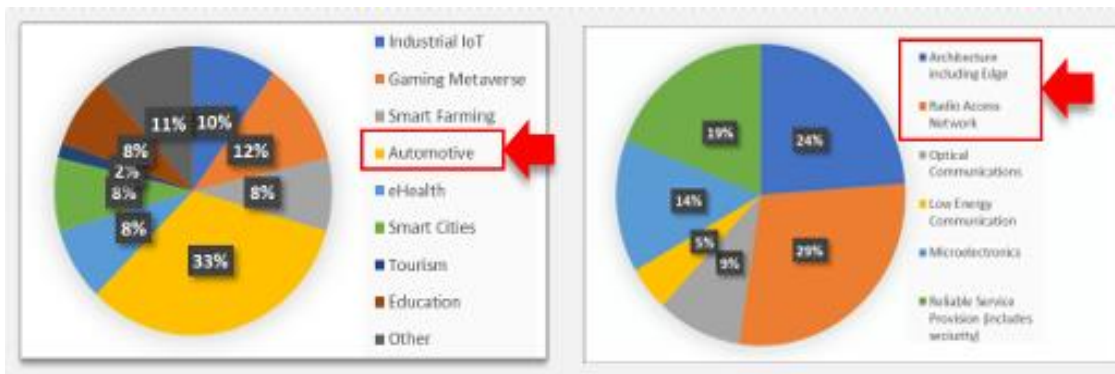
11%
10%
8%
12%
2%
8%
8%
8%
33%

Industrial IoT
Gaming Metaverse
Smart Farming
Automotive
eHealth
Smart Cities
Tourism
Education
Other

19%
24%
14%
5%
9%
29%

Architecture including Edge
Radio Access Network
Optical Communications
Low Energy Communication
Microelectronics
Reliable Service Provision (includes security)